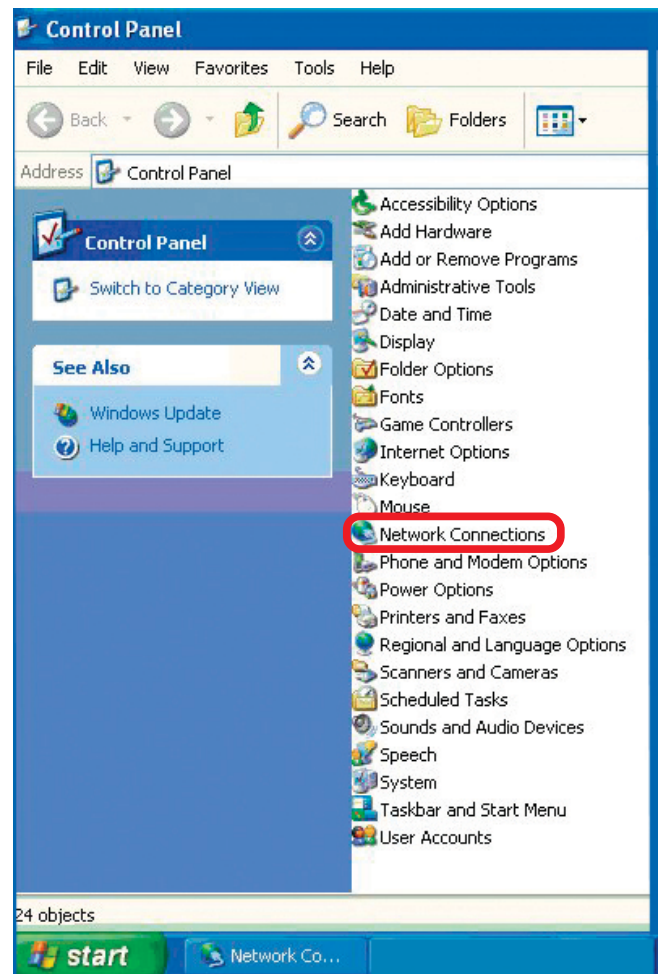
Control Panel

File Edit View Favorites Tools Help

Back Search Folders

Address Control Panel

Control Panel

Switch to Category View

See Also

Windows Update

Help and Support

Accessibility Options
Add Hardware
Add or Remove Programs
Administrative Tools
Date and Time
Display
Folder Options
Fonts
Game Controllers
Internet Options
Keyboard
Mouse
Network Connections
Phone and Modem Options
Power Options
Printers and Faxes
Regional and Language Options
Scanners and Cameras
Scheduled Tasks
Sounds and Audio Devices
Speech
System
Taskbar and Start Menu
User Accounts

24 objects

start Network Co...